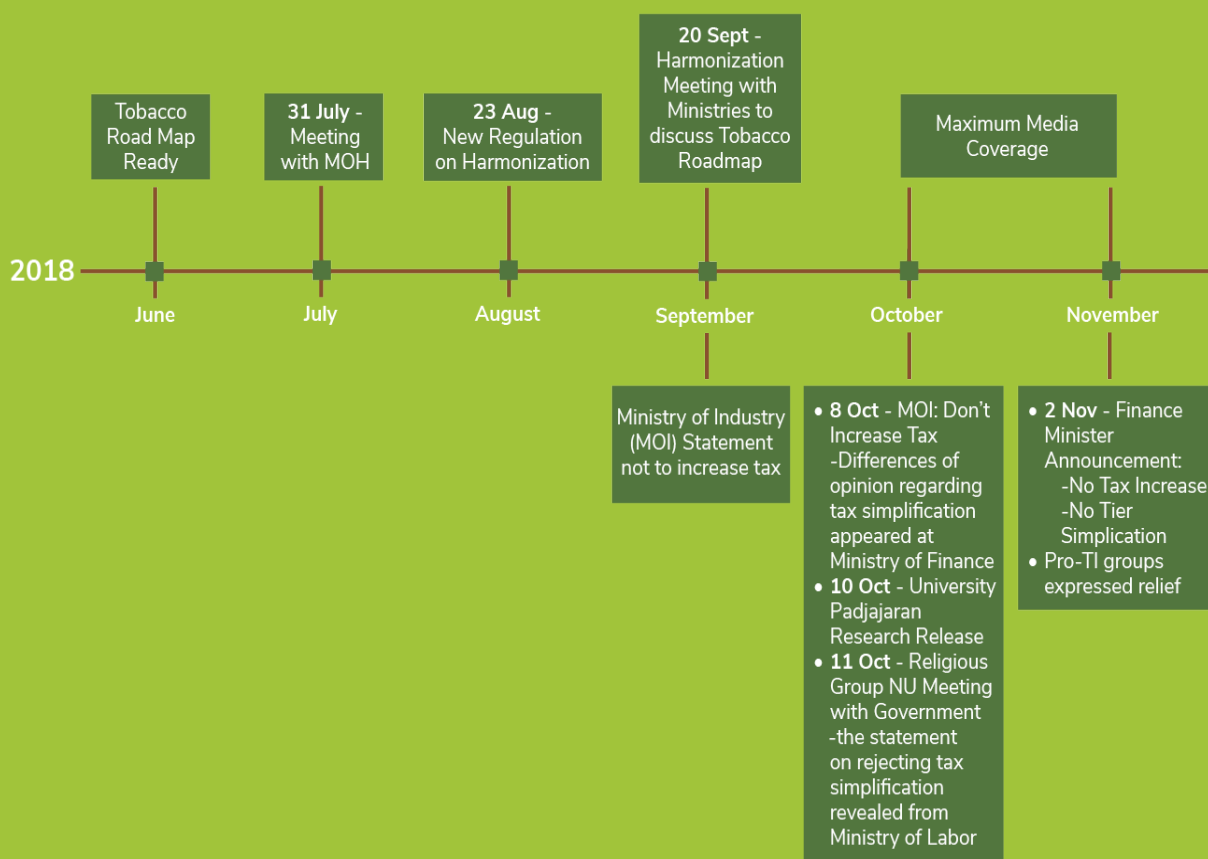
2018

Tobacco Road Map Ready

31 July - Meeting with MOH

23 Aug - New Regulation on Harmonization

20 Sept - Harmonization Meeting with Ministries to discuss Tobacco Roadmap

Maximum Media Coverage

June

July

August

September

October

November

Ministry of Industry (MOI) Statement not to increase tax

• 8 Oct - MOI: Don't Increase Tax
-Differences of opinion regarding tax simplification appeared at Ministry of Finance
• 10 Oct - University Padjajaran Research Release
• 11 Oct - Religious Group NU Meeting with Government
-the statement on rejecting tax simplification revealed from Ministry of Labor

• 2 Nov - Finance Minister Announcement:
-No Tax Increase
-No Tier Simplication
• Pro-TI groups expressed relief